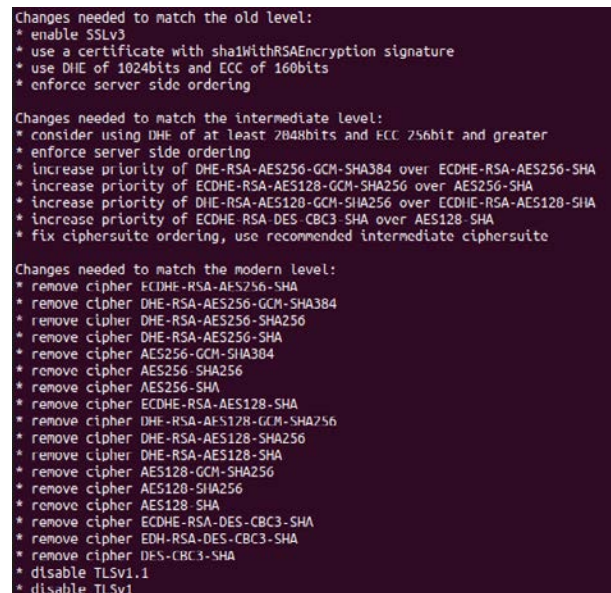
Changes needed to match the old level:
* enable SSLv3
* use a certificate with sha1WithRSAEncryption signature
* use DHE of 1024bits and ECC of 160bits
* enforce server side ordering

Changes needed to match the intermediate level:
* consider using DHE of at least 2048bits and ECC 256bit and greater
* enforce server side ordering
* increase priority of DHE-RSA-AES256-GCM-SHA384 over ECDHE-RSA-AES256-SHA
* increase priority of ECDHE-RSA-AES128-GCM-SHA256 over AES256-SHA
* increase priority of DHE-RSA-AES128-GCM-SHA256 over ECDHE-RSA-AES128-SHA
* increase priority of ECDHE-RSA-DES-CBC3-SHA over AES128-SHA
* fix ciphersuite ordering, use recommended intermediate ciphersuite

Changes needed to match the modern level:
* remove cipher ECDHE-RSA-AES256-SHA
* remove cipher DHE-RSA-AES256-GCM-SHA384
* remove cipher DHE-RSA-AES256-SHA256
* remove cipher DHE-RSA-AES256-SHA
* remove cipher AES256-GCM-SHA384
* remove cipher AES256-SHA256
* remove cipher AES256-SHA
* remove cipher ECDHE-RSA-AES128-SHA
* remove cipher DHE-RSA-AES128-GCM-SHA256
* remove cipher DHE-RSA-AES128-SHA256
* remove cipher DHE-RSA-AES128-SHA
* remove cipher AES128-GCM-SHA256
* remove cipher AES128-SHA256
* remove cipher AES128-SHA
* remove cipher ECDHE-RSA-DES-CBC3-SHA
* remove cipher EDH-RSA-DES-CBC3-SHA
* remove cipher DES-CBC3-SHA
* disable TLSv1.1
* disable TLSv1